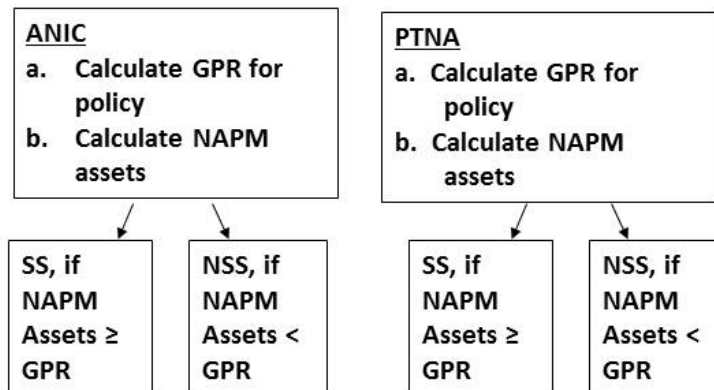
ANIC

a. Calculate GPR for policy

b. Calculate NAPM assets

SS, if NAPM Assets ≥ GPR

NSS, if NAPM Assets < GPR

PTNA

a. Calculate GPR for policy

b. Calculate NAPM assets

SS, if NAPM Assets ≥ GPR

NSS, if NAPM Assets < GPR